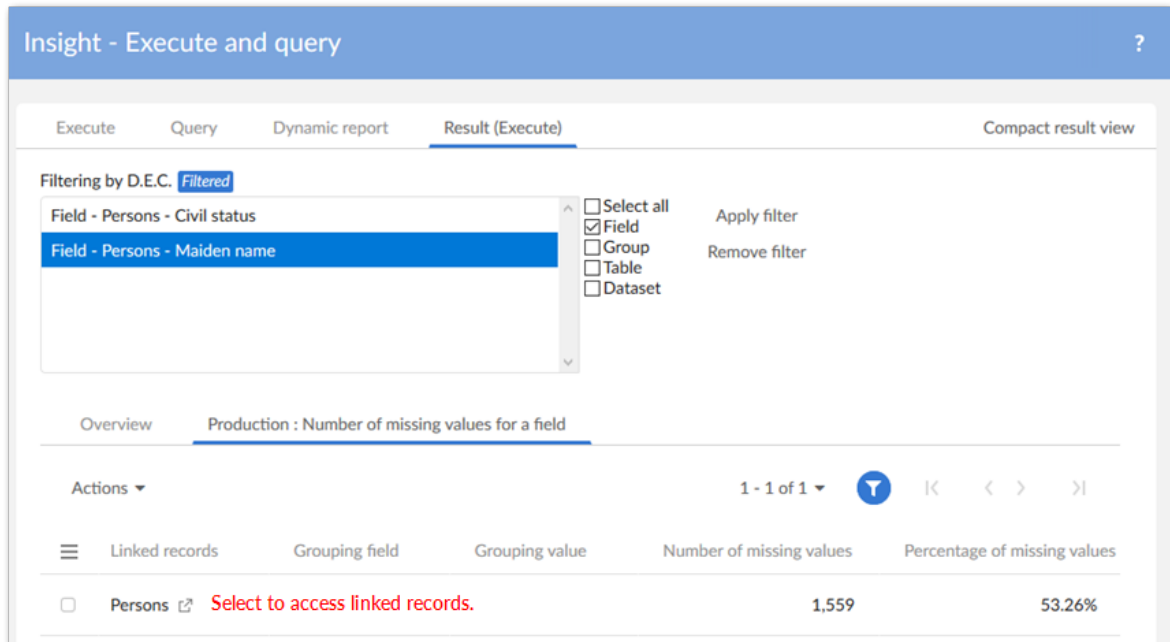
Insight - Execute and query

?

Execute Query Dynamic report Result (Execute) Compact result view

Filtering by D.E.C. Filtered

Field - Persons - Civil status
Field - Persons - Maiden name

☐ Select all
☑ Field
☐ Group
☐ Table
☐ Dataset

Apply filter
Remove filter

Overview Production : Number of missing values for a field

Actions ▾ 1 - 1 of 1 ▾

| Linked records | Grouping field | Grouping value | Number of missing values | Percentage of missing values |
|---|---|---|---|---|
| Persons Select to access linked records. | | | 1,559 | 53.26% |